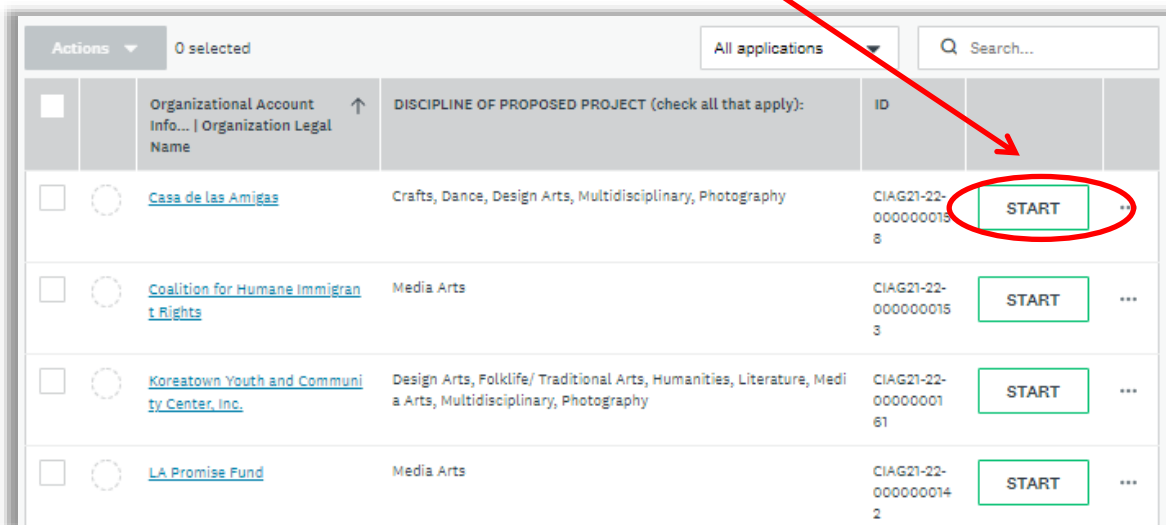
Actions 0 selected All applications Search...

| | | Organizational Account Info... \| Organization Legal Name | DISCIPLINE OF PROPOSED PROJECT (check all that apply): | ID | | |
|---|---|---|---|---|---|---|
| | | Casa de las Amigas | Crafts, Dance, Design Arts, Multidisciplinary, Photography | CIAG21-22-0000000158 | START | ··· |
| | | Coalition for Humane Immigrant Rights | Media Arts | CIAG21-22-0000000153 | START | ··· |
| | | Koreatown Youth and Community Center, Inc. | Design Arts, Folklife/ Traditional Arts, Humanities, Literature, Media Arts, Multidisciplinary, Photography | CIAG21-22-0000000161 | START | ··· |
| | | LA Promise Fund | Media Arts | CIAG21-22-0000000142 | START | ··· |